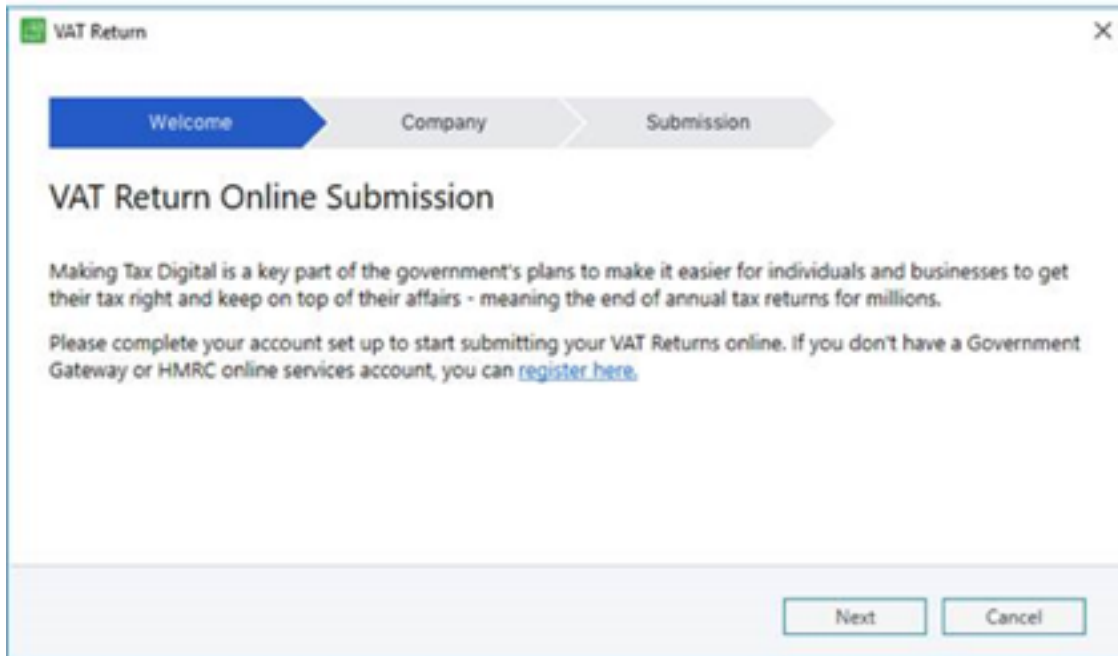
VAT Return

×

Welcome

Company

Submission

VAT Return Online Submission

Making Tax Digital is a key part of the government's plans to make it easier for individuals and businesses to get their tax right and keep on top of their affairs - meaning the end of annual tax returns for millions.

Please complete your account set up to start submitting your VAT Returns online. If you don't have a Government Gateway or HMRC online services account, you can register here.

Next

Cancel